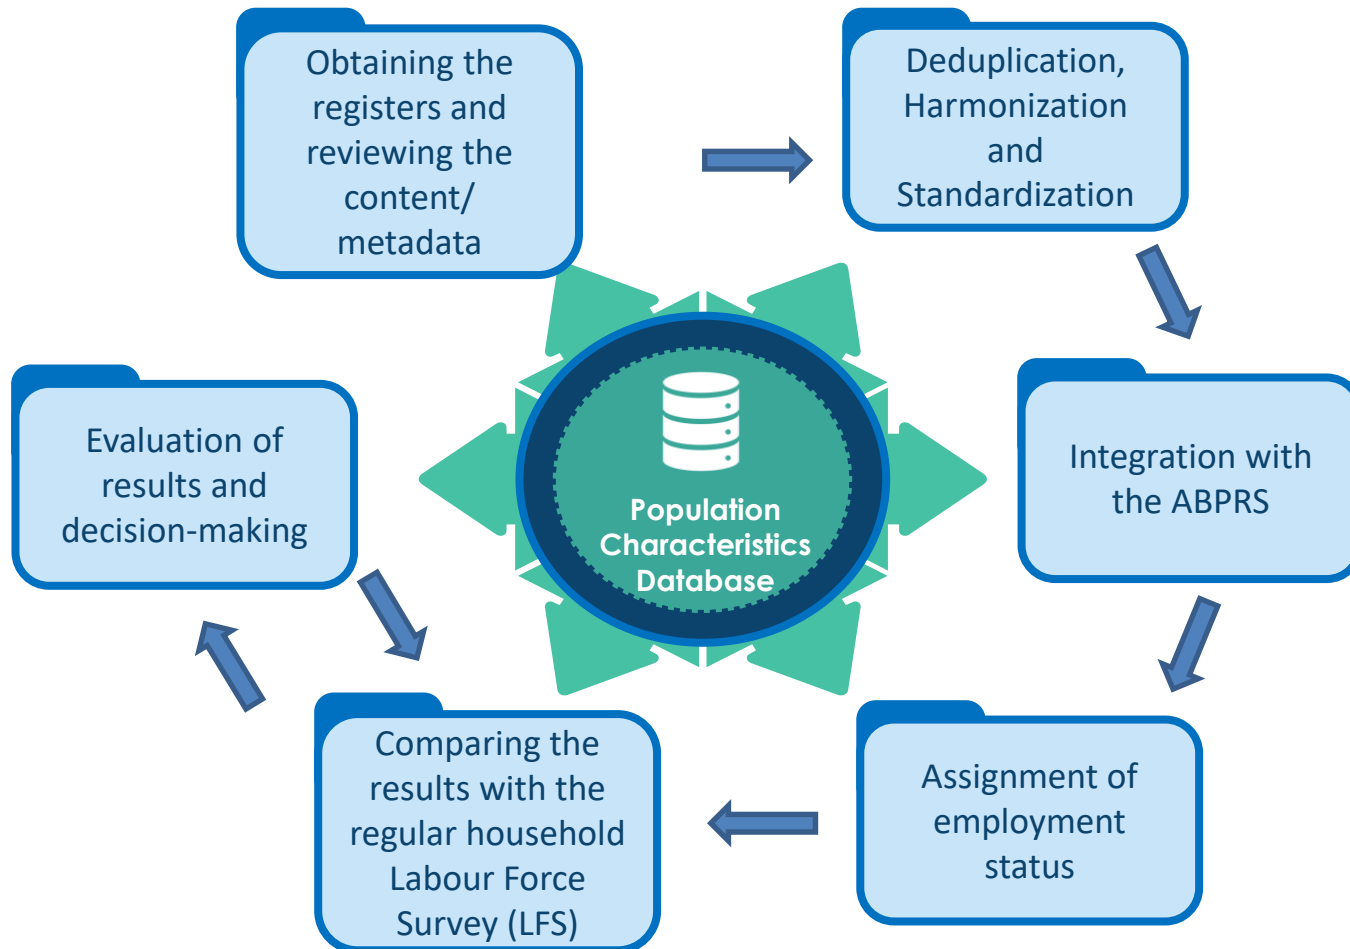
Obtaining the registers and reviewing the content/ metadata

Deduplication, Harmonization and Standardization

Integration with the ABPRS

Assignment of employment status

Comparing the results with the regular household Labour Force Survey (LFS)

Evaluation of results and decision-making

Population Characteristics Database